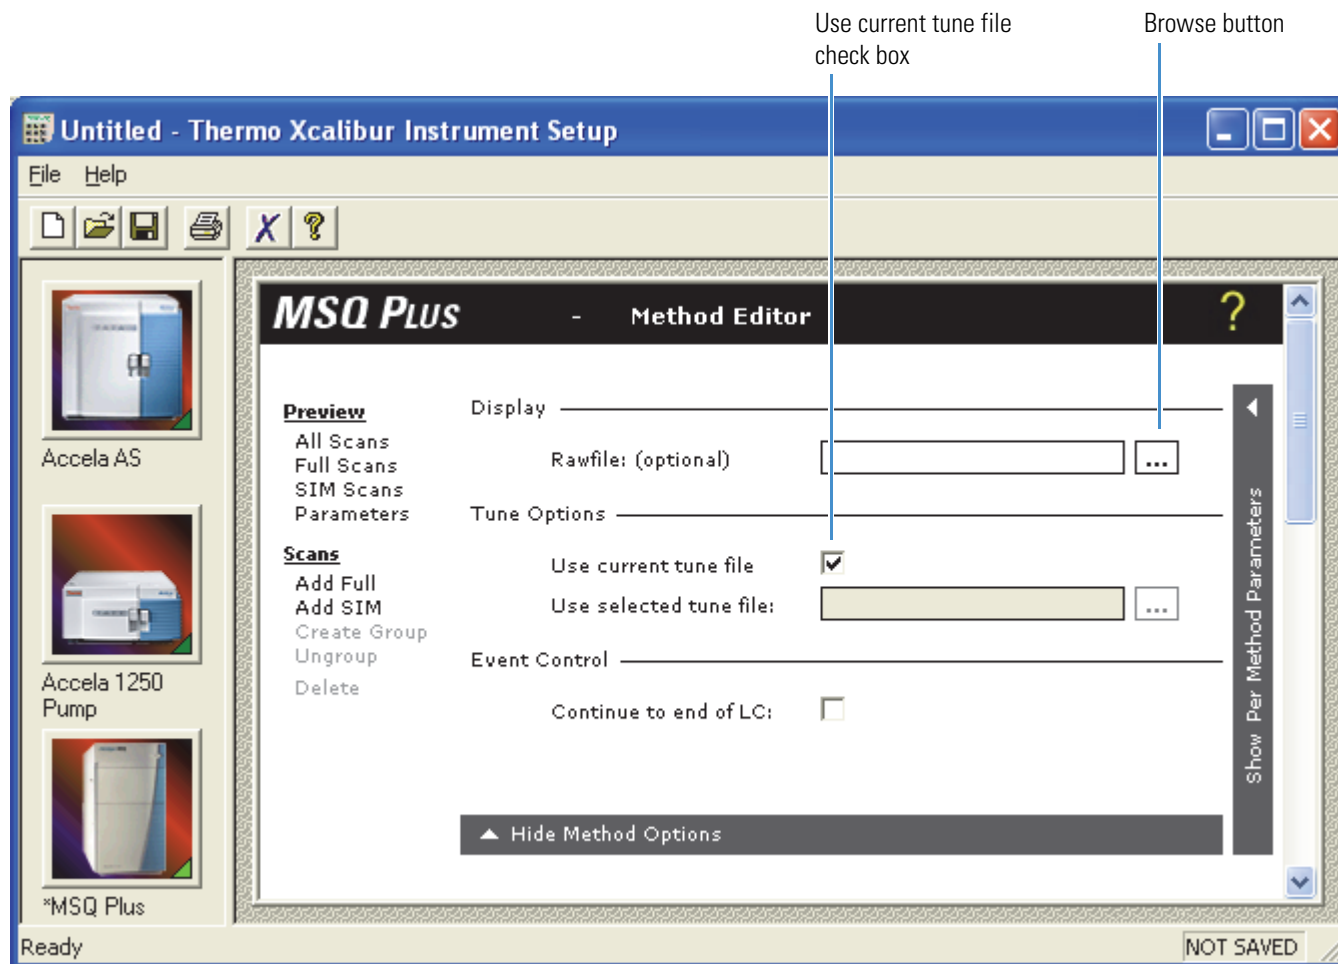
Use current tune file check box

Browse button

Untitled - Thermo Xcalibur Instrument Setup

File Help

Accela AS

Accela 1250 Pump

*MSQ Plus

MSQ PLUS - Method Editor

?

Preview
All Scans
Full Scans
SIM Scans
Parameters

Scans
Add Full
Add SIM
Create Group
Ungroup
Delete

Display

Rawfile: (optional)

...

Tune Options

Use current tune file

Use selected tune file:

...

Event Control

Continue to end of LC:

Hide Method Options

Show Per Method Parameters

Ready

NOT SAVED